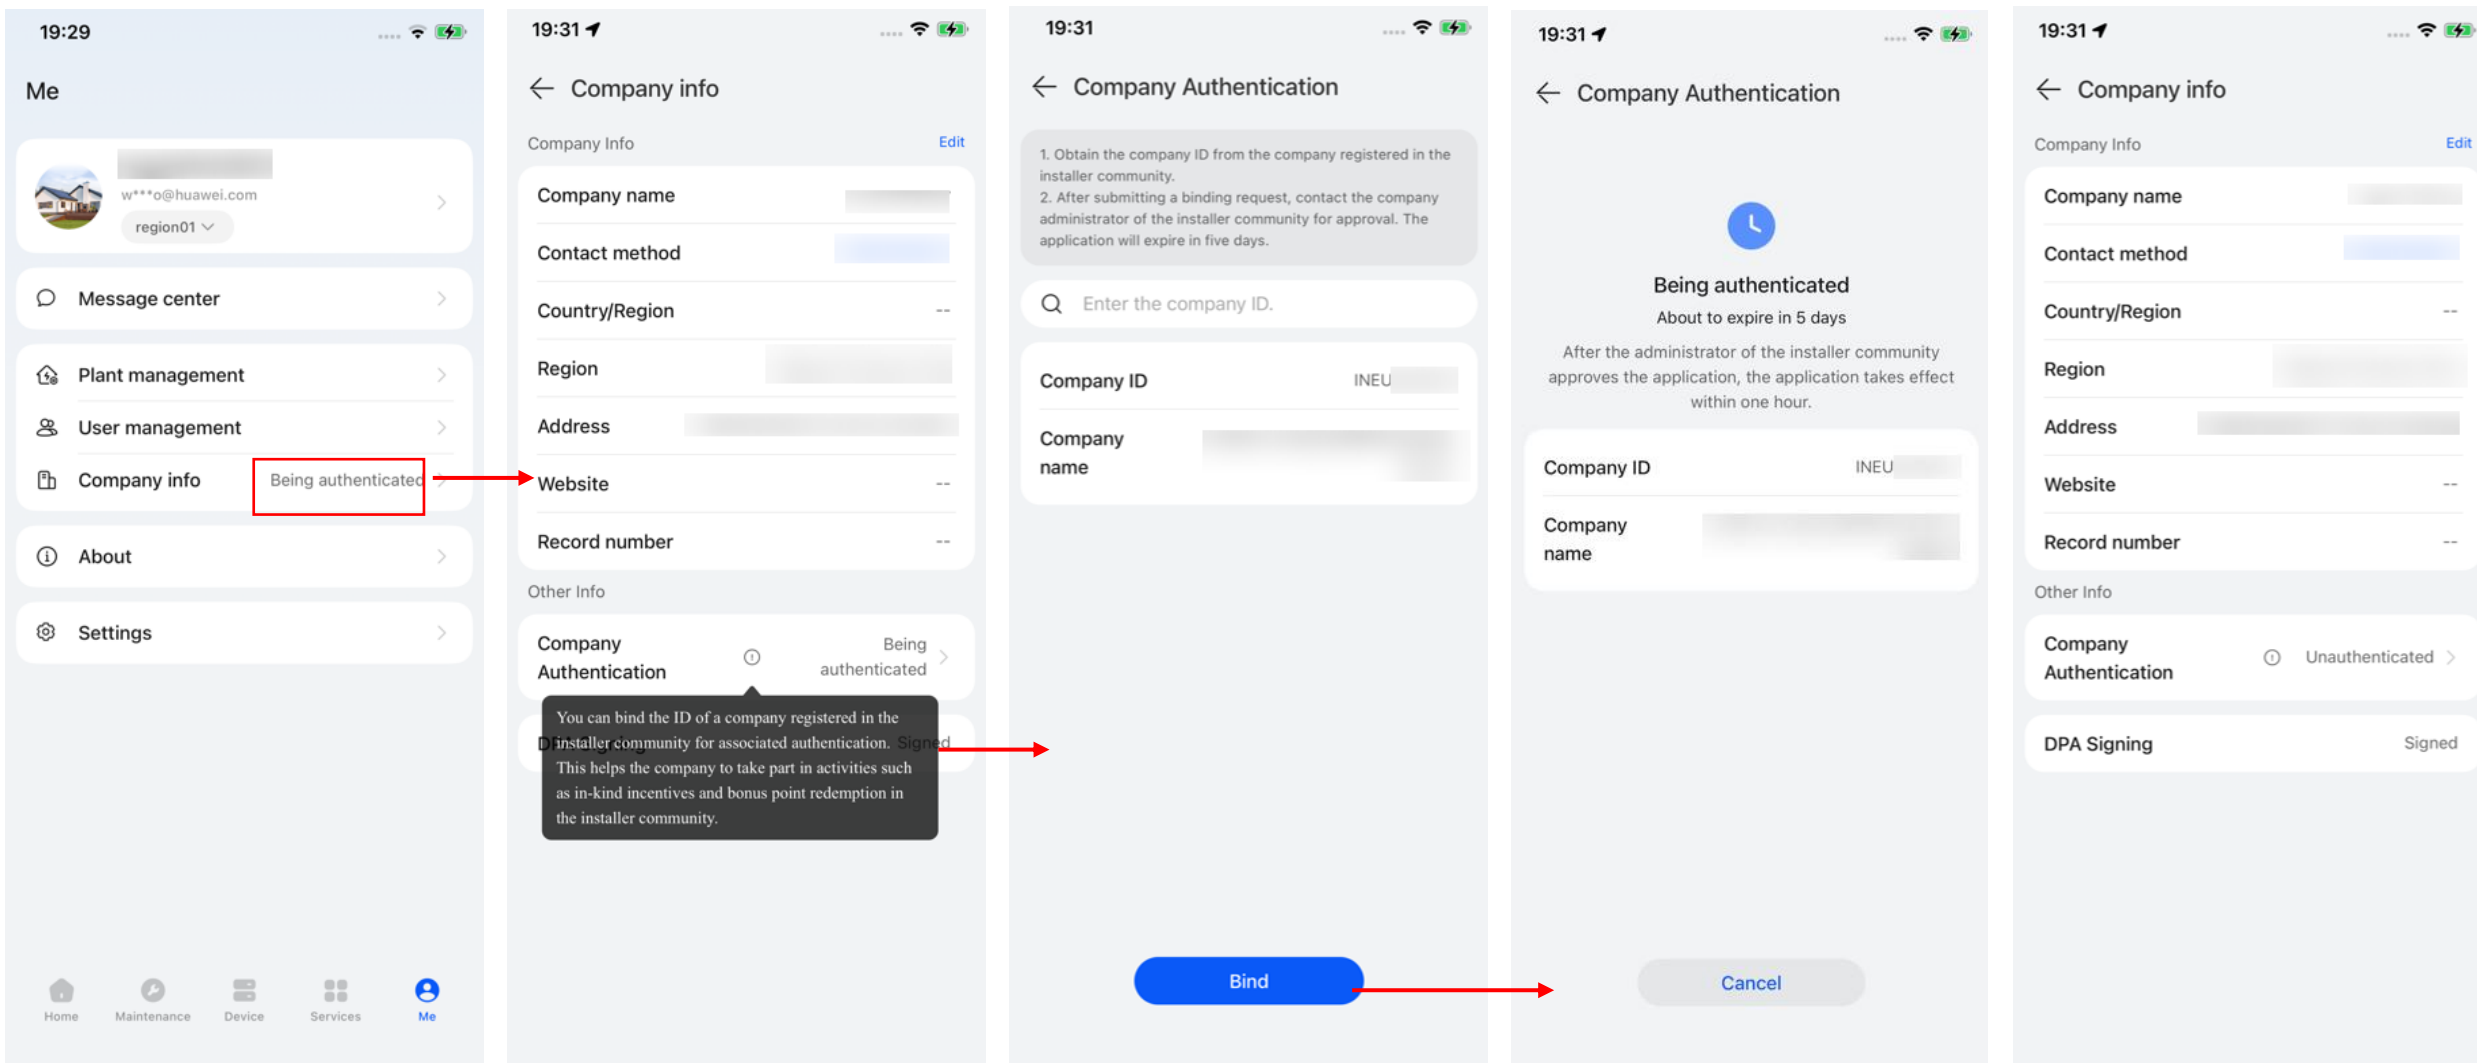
19:29

Me

w***o@huawei.com
region01

Message center

Plant management

User management

Company info Being authenticated

About

Settings

Home Maintenance Device Services Me

19:31

Company info

Company Info Edit

Company name

Contact method

Country/Region --

Region

Address

Website --

Record number --

Other Info

Company Authentication Being authenticated

You can bind the ID of a company registered in the installer community for associated authentication. This helps the company to take part in activities such as in-kind incentives and bonus point redemption in the installer community.

DPA Signing Signed

19:31

Company Authentication

1. Obtain the company ID from the company registered in the installer community.
2. After submitting a binding request, contact the company administrator of the installer community for approval. The application will expire in five days.

Enter the company ID.

Company ID INEU

Company name

Bind

19:31

Company Authentication

Being authenticated

About to expire in 5 days

After the administrator of the installer community approves the application, the application takes effect within one hour.

Company ID INEU

Company name

Cancel

19:31

Company info

Company Info Edit

Company name

Contact method

Country/Region --

Region

Address

Website --

Record number --

Other Info

Company Authentication Unauthenticated

DPA Signing Signed